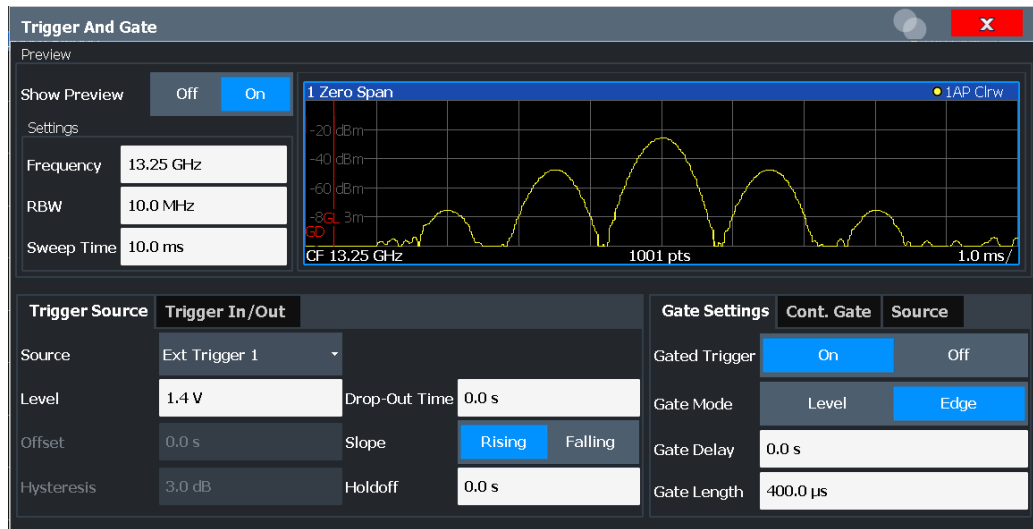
Trigger And Gate

X

Preview

Show Preview Off On

Settings

Frequency 13.25 GHz

RBW 10.0 MHz

Sweep Time 10.0 ms

1 Zero Span

1AP Clrw

-20 dBm

-40 dBm

-60 dBm

-8GL 3m

GD

CF 13.25 GHz

1001 pts

1.0 ms/

Trigger Source

Trigger In/Out

Source Ext Trigger 1

Level 1.4 V

Offset 0.0 s

Hysteresis 3.0 dB

Drop-Out Time 0.0 s

Slope Rising Falling

Holdoff 0.0 s

Gate Settings

Cont. Gate

Source

Gated Trigger On Off

Gate Mode Level Edge

Gate Delay 0.0 s

Gate Length 400.0 µs